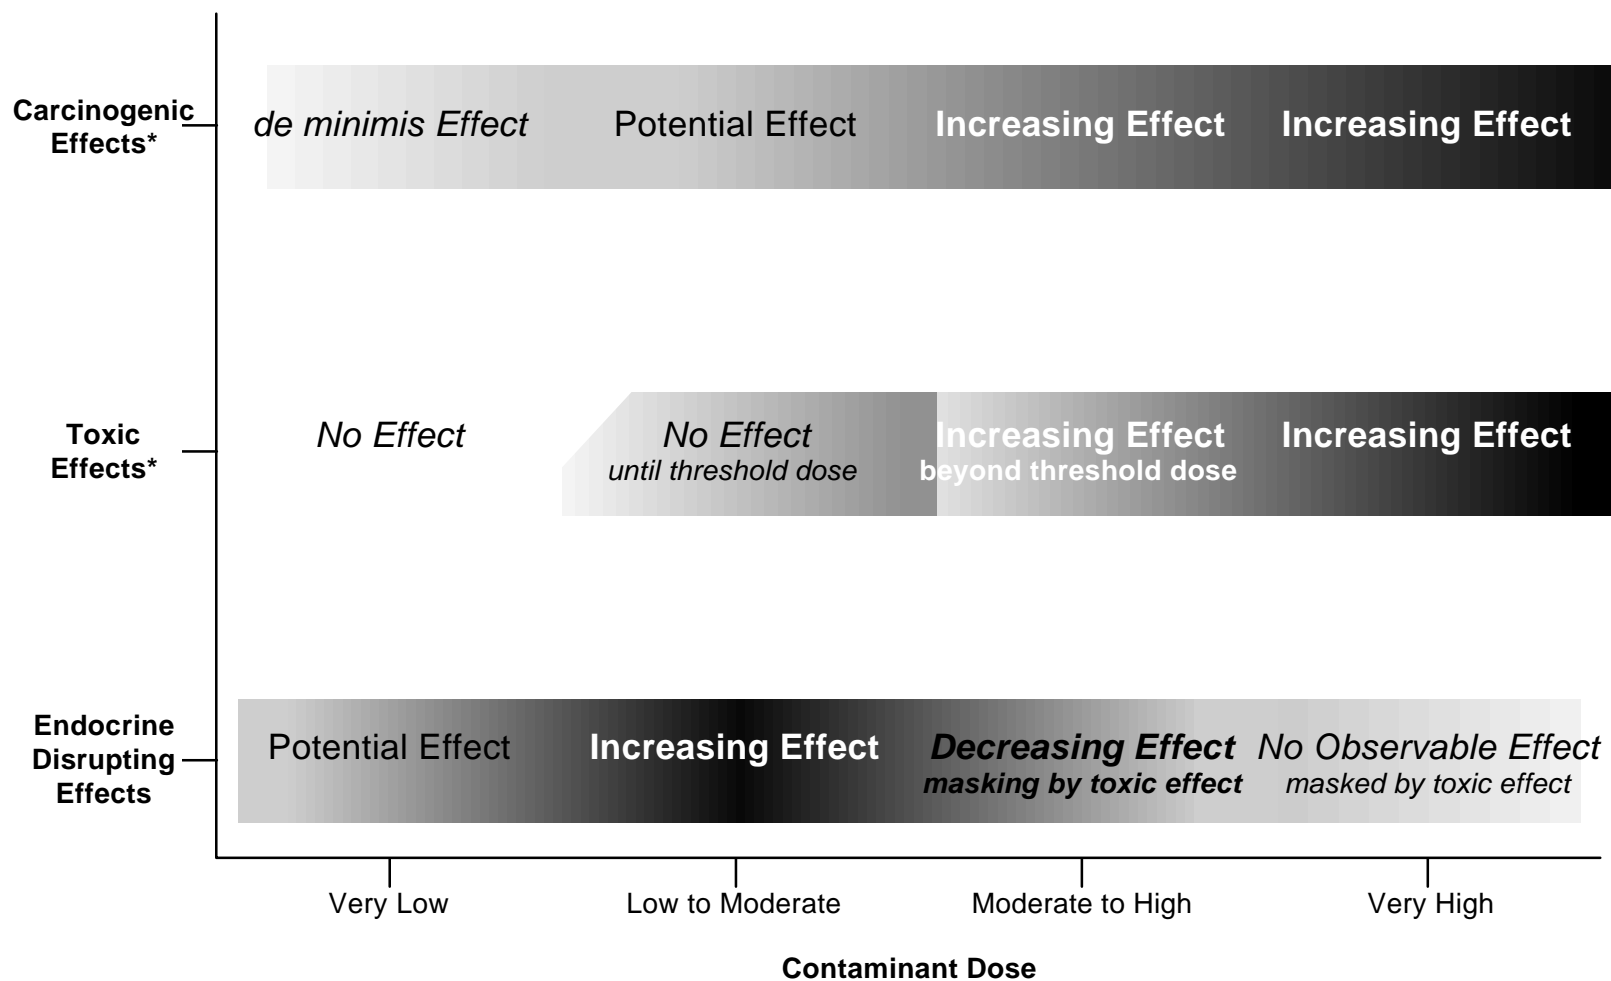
Carcinogenic Effects*

de minimis Effect

Potential Effect

Increasing Effect

Increasing Effect

Toxic Effects*

No Effect

No Effect
until threshold dose

Increasing Effect
beyond threshold dose

Increasing Effect

Endocrine Disrupting Effects

Potential Effect

Increasing Effect

Decreasing Effect
masking by toxic effect

No Observable Effect
masked by toxic effect

Very Low

Low to Moderate

Moderate to High

Very High

Contaminant Dose